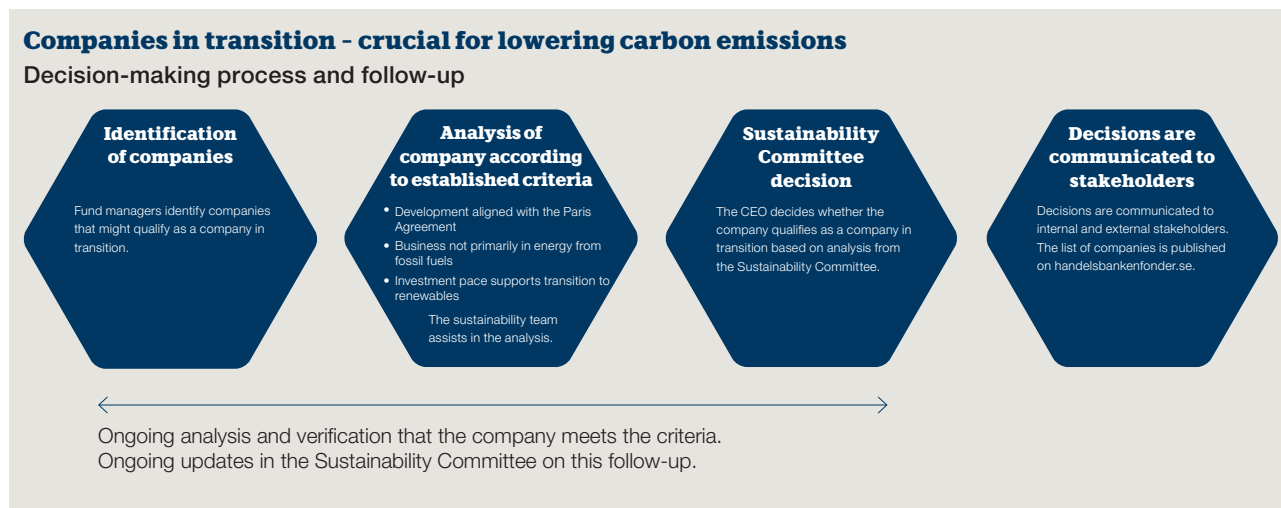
Companies in transition – crucial for lowering carbon emissions

Decision-making process and follow-up

Identification of companies

Fund managers identify companies that might qualify as a company in transition.

Analysis of company according to established criteria

• Development aligned with the Paris Agreement
• Business not primarily in energy from fossil fuels
• Investment pace supports transition to renewables

The sustainability team assists in the analysis.

Sustainability Committee decision

The CEO decides whether the company qualifies as a company in transition based on analysis from the Sustainability Committee.

Decisions are communicated to stakeholders

Decisions are communicated to internal and external stakeholders. The list of companies is published on handelsbankenfonder.se.

Ongoing analysis and verification that the company meets the criteria.
Ongoing updates in the Sustainability Committee on this follow-up.